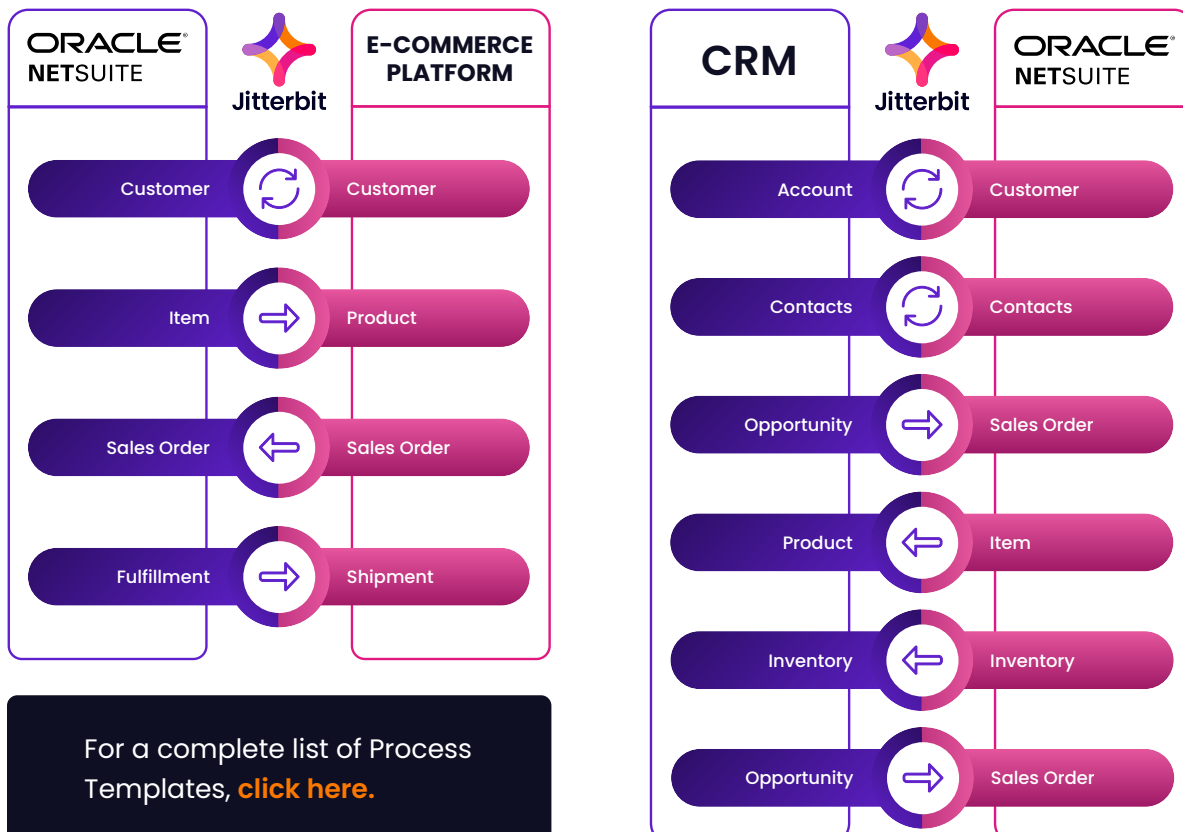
ORACLE NETSUITE

Jitterbit

E-COMMERCE PLATFORM

Customer | Customer

Item | Product

Sales Order | Sales Order

Fulfillment | Shipment

For a complete list of Process Templates, click here.

CRM

Jitterbit

ORACLE NETSUITE

Account | Customer

Contacts | Contacts

Opportunity | Sales Order

Product | Item

Inventory | Inventory

Opportunity | Sales Order